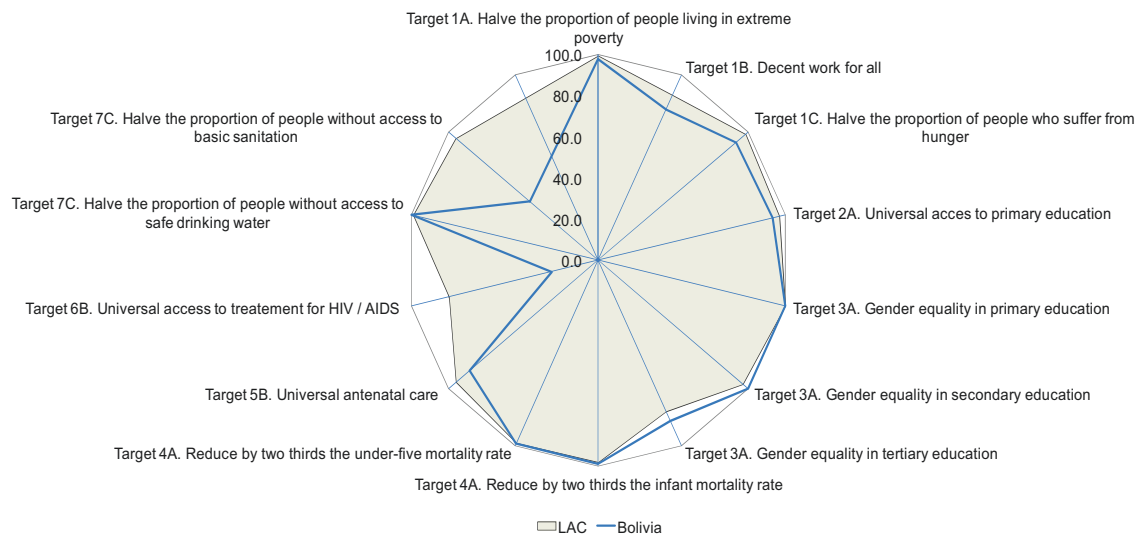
Target 1A. Halve the proportion of people living in extreme poverty

Target 1B. Decent work for all

Target 1C. Halve the proportion of people who suffer from hunger

Target 2A. Universal acces to primary education

Target 3A. Gender equality in primary education

Target 3A. Gender equality in secondary education

Target 3A. Gender equality in tertiary education

Target 4A. Reduce by two thirds the infant mortality rate

Target 4A. Reduce by two thirds the under-five mortality rate

Target 5B. Universal antenatal care

Target 6B. Universal access to treatement for HIV / AIDS

Target 7C. Halve the proportion of people without access to safe drinking water

Target 7C. Halve the proportion of people without access to basic sanitation

100.0
80.0
60.0
40.0
20.0
0.0

LAC Bolivia